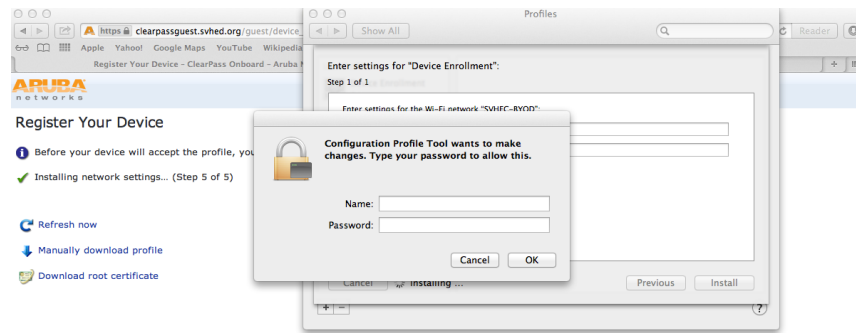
https clearpassguest.svhed.org/guest/device_

Apple Yahoo! Google Maps YouTube Wikipedia

Register Your Device - ClearPass Onboard - Aruba N

ARUBA networks

Register Your Device

Before your device will accept the profile, you

Installing network settings... (Step 5 of 5)

Refresh now

Manually download profile

Download root certificate

Profiles

Show All

Reader

Enter settings for "Device Enrollment":

Step 1 of 1

Enter settings for the Wi-Fi network "SVHEC-BYOD":

Configuration Profile Tool wants to make changes. Type your password to allow this.

Name:

Password:

Cancel

OK

Cancel

Installing ...

Previous

Install

?